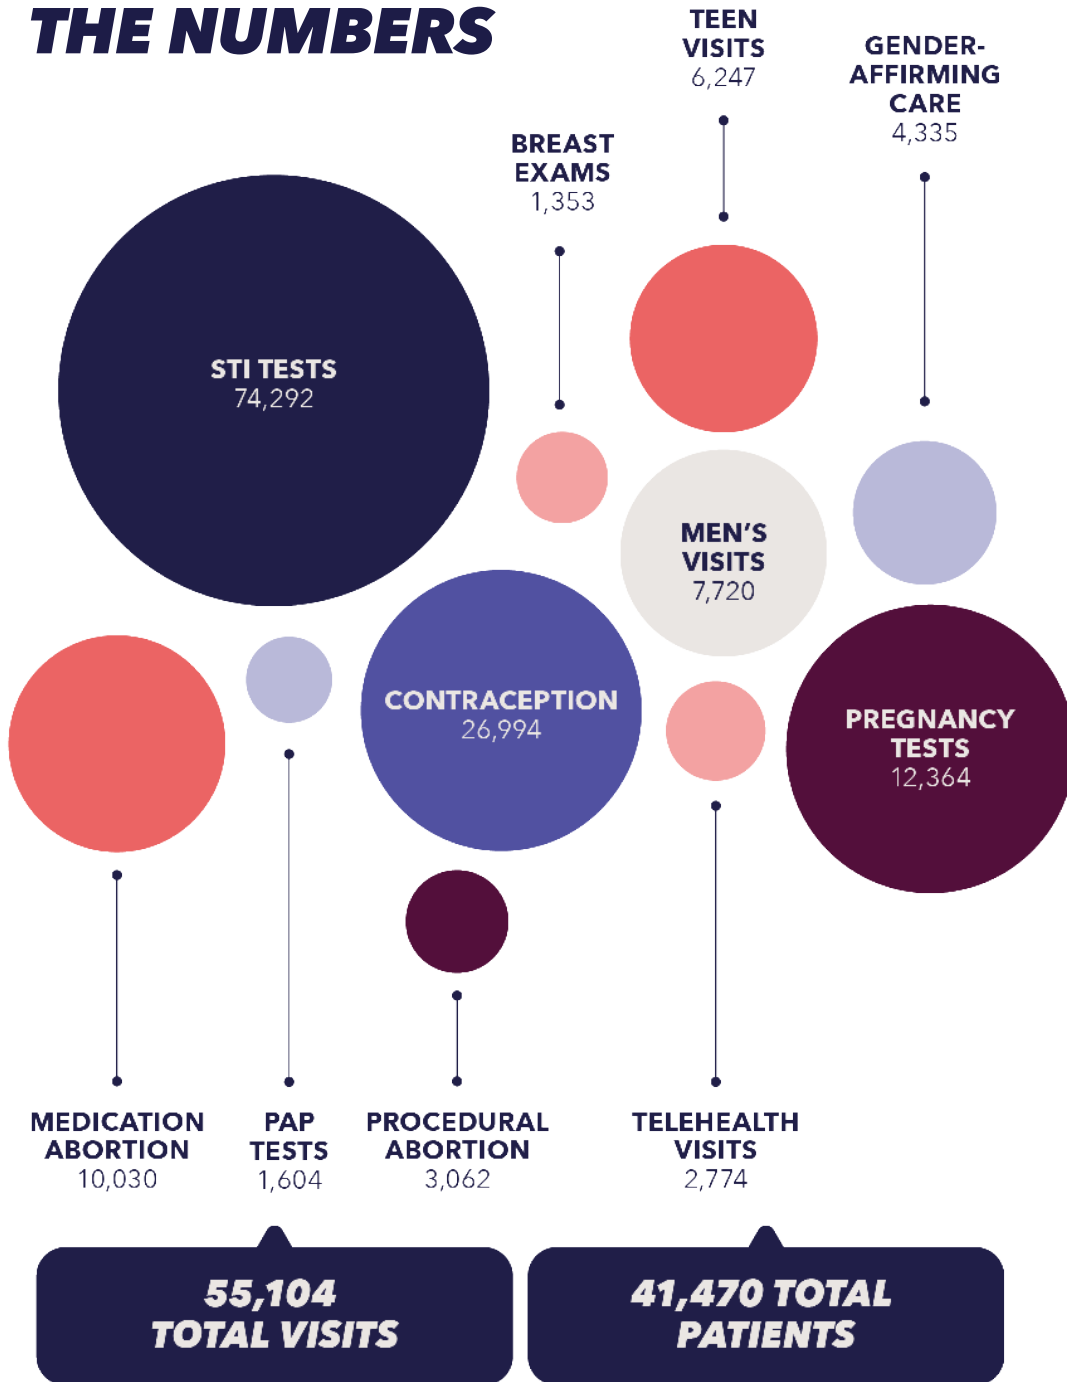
THE NUMBERS

TEEN VISITS
6,247

GENDER-AFFIRMING CARE
4,335

BREAST EXAMS
1,353

STI TESTS
74,292

MEN'S VISITS
7,720

CONTRACEPTION
26,994

PREGNANCY TESTS
12,364

MEDICATION ABORTION
10,030

PAP TESTS
1,604

PROCEDURAL ABORTION
3,062

TELEHEALTH VISITS
2,774

55,104 TOTAL VISITS

41,470 TOTAL PATIENTS